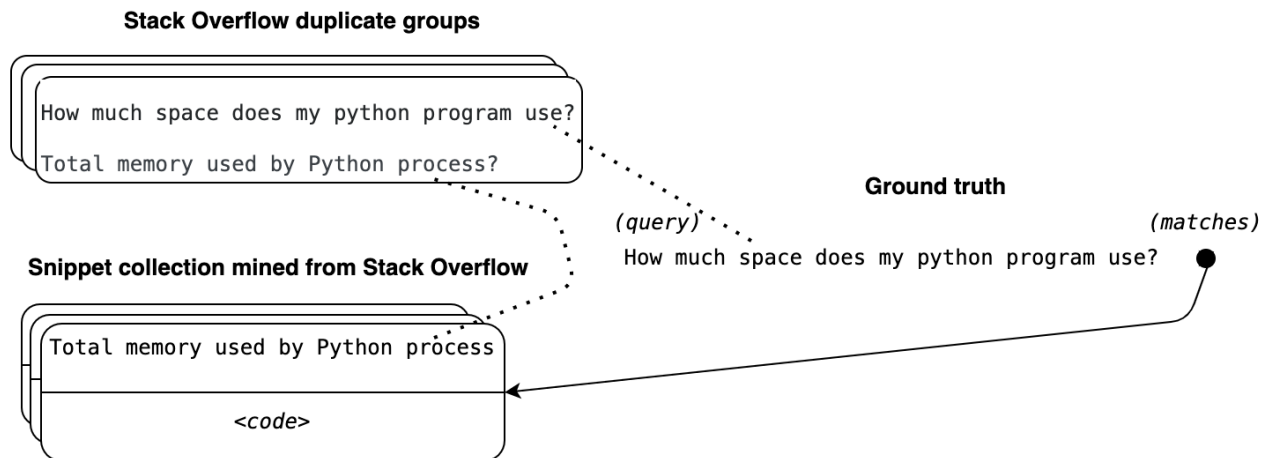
Stack Overflow duplicate groups

How much space does my python program use?

Total memory used by Python process?

Ground truth

(query)

(matches)

How much space does my python program use?

Snippet collection mined from Stack Overflow

Total memory used by Python process

<code>